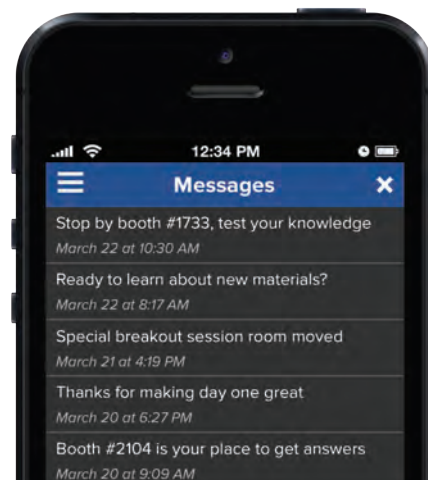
12:34 PM

Messages

Stop by booth #1733, test your knowledge
March 22 at 10:30 AM

Ready to learn about new materials?
March 22 at 8:17 AM

Special breakout session room moved
March 21 at 4:19 PM

Thanks for making day one great
March 20 at 6:27 PM

Booth #2104 is your place to get answers
March 20 at 9:09 AM